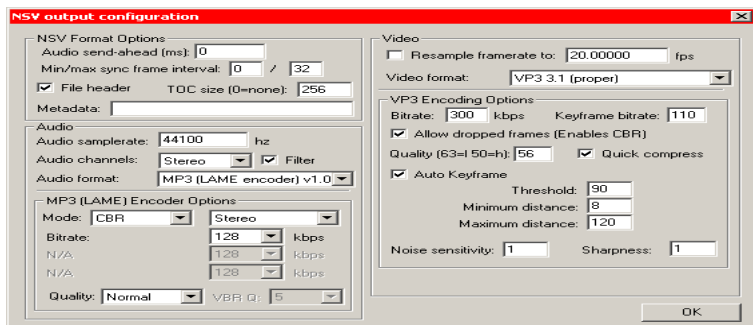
NSV output configuration

NSV Format Options
Audio send-ahead (ms): 0
Min/max sync frame interval: 0 / 32
File header TOC size (0=none): 256
Metadata:

Audio
Audio samplerate: 44100 hz
Audio channels: Stereo Filter
Audio format: MP3 (LAME encoder) v1.0

MP3 (LAME) Encoder Options
Mode: CBR Stereo
Bitrate: 128 kbps
N/A 128 kbps
N/A 128 kbps
Quality: Normal VBR Q: 5

Video
Resample framerate to: 20.00000 fps
Video format: VP3 3.1 (proper)

VP3 Encoding Options
Bitrate: 300 kbps Keyframe bitrate: 110
Allow dropped frames (Enables CBR)
Quality (63=l 50=h): 56 Quick compress
Auto Keyframe
Threshold: 90
Minimum distance: 8
Maximum distance: 120
Noise sensitivity: 1 Sharpness: 1

OK